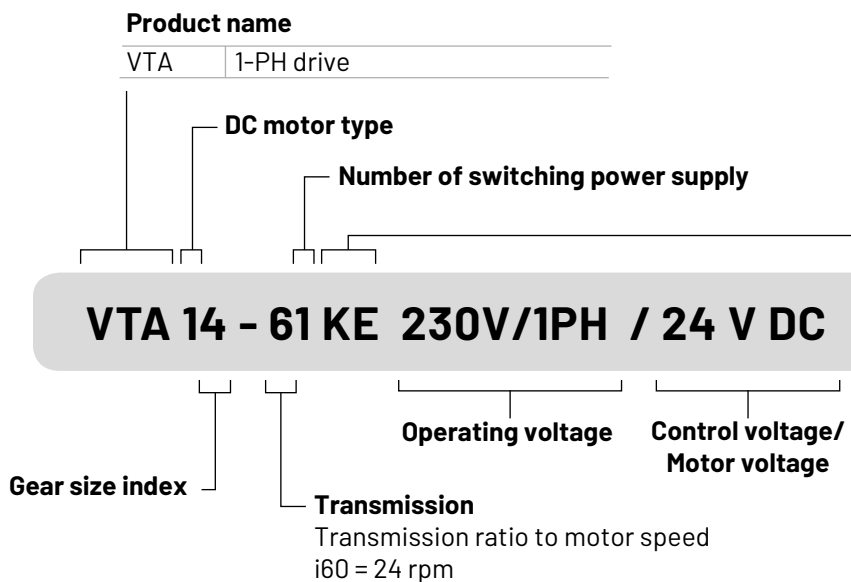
**Product name**

| VTA | 1-PH drive |
|---|---|

**DC motor type**

**Number of switching power supply**

VTA 14 - 61 KE 230V/1PH / 24 V DC

**Operating voltage**

**Control voltage/ Motor voltage**

**Gear size index**

**Transmission**
Transmission ratio to motor speed
i60 = 24 rpm